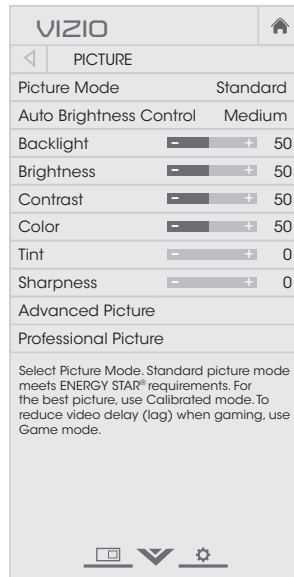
VIZIO

PICTURE

Picture Mode Standard

Auto Brightness Control Medium

Backlight - + 50

Brightness - + 50

Contrast - + 50

Color - + 50

Tint - + 0

Sharpness - + 0

Advanced Picture

Professional Picture

Select Picture Mode. Standard picture mode meets ENERGY STAR® requirements. For the best picture, use Calibrated mode. To reduce video delay (lag) when gaming, use Game mode.